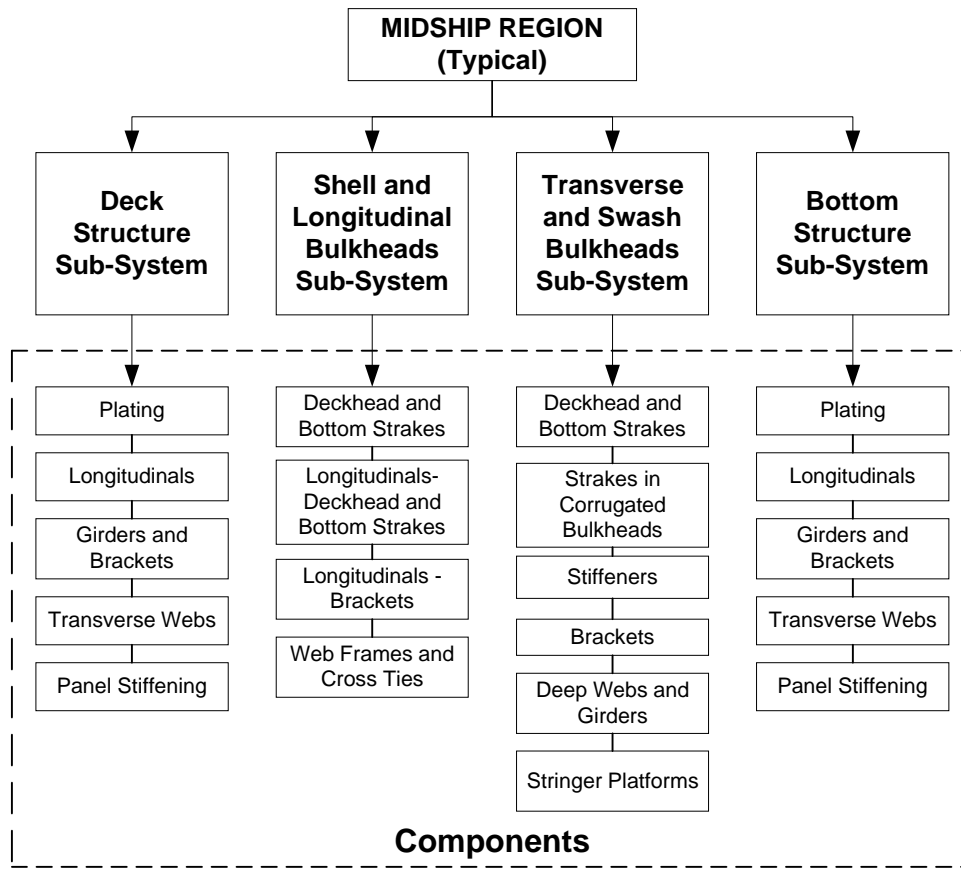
MIDSHIP REGION
(Typical)

Deck Structure Sub-System

Shell and Longitudinal Bulkheads Sub-System

Transverse and Swash Bulkheads Sub-System

Bottom Structure Sub-System

Plating
Longitudinals
Girders and Brackets
Transverse Webs
Panel Stiffening

Deckhead and Bottom Strakes
Longitudinals- Deckhead and Bottom Strakes
Longitudinals - Brackets
Web Frames and Cross Ties

Deckhead and Bottom Strakes
Strakes in Corrugated Bulkheads
Stiffeners
Brackets
Deep Webs and Girders
Stringer Platforms

Plating
Longitudinals
Girders and Brackets
Transverse Webs
Panel Stiffening

Components